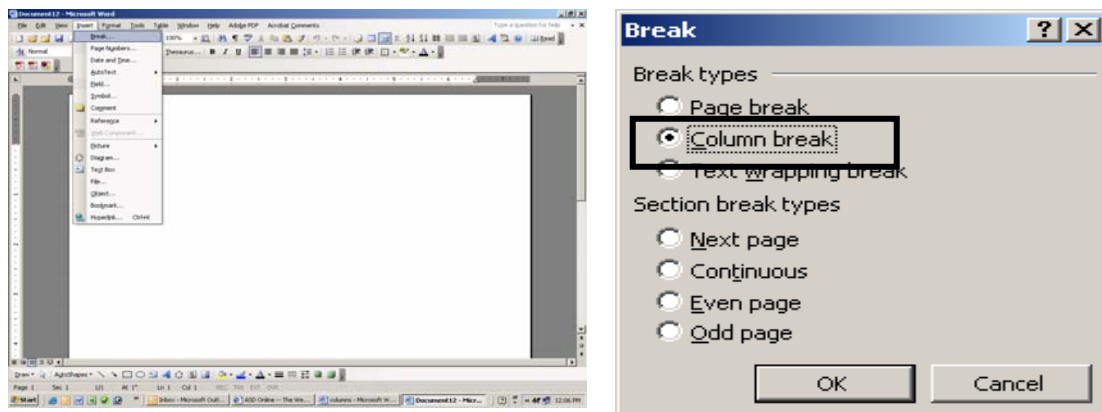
Document12 - Microsoft Word

File Edit View Insert Format Tools Table Window Help Adobe PDF Acrobat Comments

Type a question for help

Normal

Break...
Page Numbers...
Date and Time...
AutoText
Field...
Symbol...
Comment
Reference
Web Component...
Picture
Diagram...
Text Box
File...
Object...
Bookmark...
Hyperlink... Ctrl+K

Draw AutoShapes

Page 1 Sec 1 1/1 At 1" Ln 1 Col 1 REC TRK EXT OVR

Start Inbox - Microsoft Outl... AOD Online -- The We... columns - Microsoft W... Document12 - Micr... 12:06 PM

Break

Break types

Page break

Column break

Text wrapping break

Section break types

Next page

Continuous

Even page

Odd page

OK

Cancel